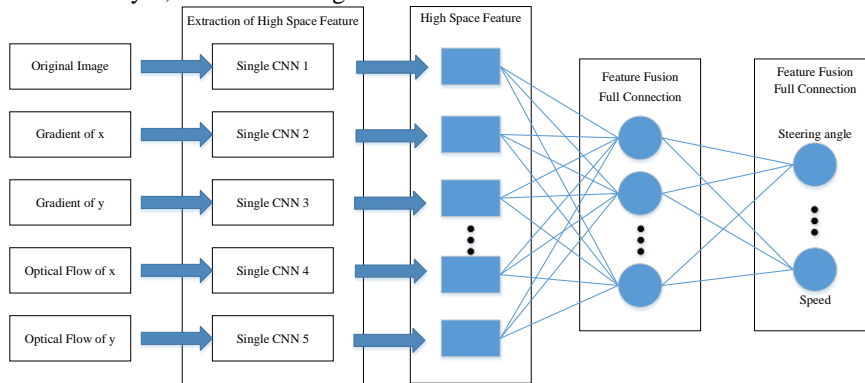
Extraction of High Space Feature

High Space Feature

Original Image

Single CNN 1

Gradient of x

Single CNN 2

Gradient of y

Single CNN 3

Optical Flow of x

Single CNN 4

Optical Flow of y

Single CNN 5

Feature Fusion
Full Connection

Feature Fusion
Full Connection

Steering angle

Speed